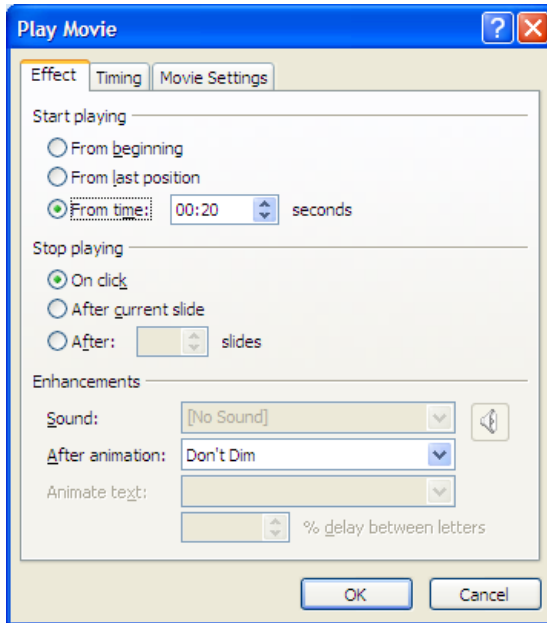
Play Movie

?

Effect | Timing | Movie Settings

Start playing

From beginning

From last position

From time: 00:20 seconds

Stop playing

On click

After current slide

After: slides

Enhancements

Sound: [No Sound]

After animation: Don't Dim

Animate text:

% delay between letters

OK

Cancel